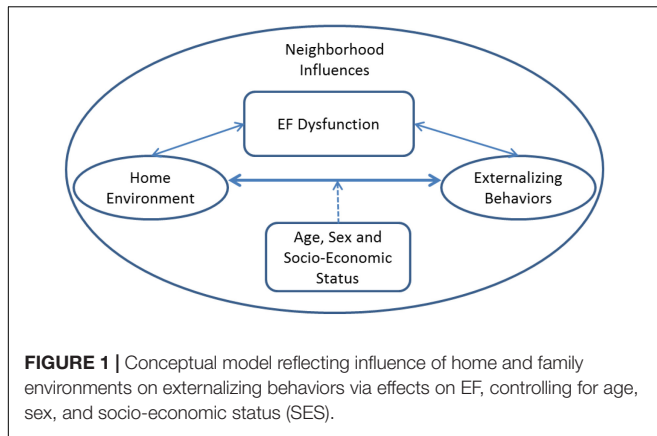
Neighborhood Influences

EF Dysfunction

Home Environment

Externalizing Behaviors

Age, Sex and Socio-Economic Status

**FIGURE 1 |** Conceptual model reflecting influence of home and family environments on externalizing behaviors via effects on EF, controlling for age, sex, and socio-economic status (SES).